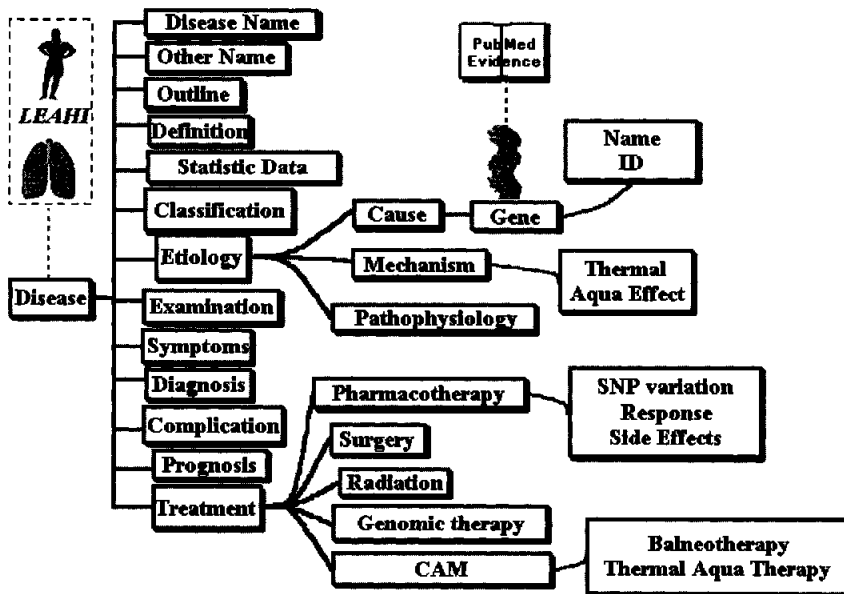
LEAHI

Disease

Disease Name

Other Name

Outline

Definition

Statistic Data

Classification

Etiology

Examination

Symptoms

Diagnosis

Complication

Prognosis

Treatment

PubMed Evidence

Cause

Gene

Name ID

Mechanism

Thermal Aqua Effect

Pathophysiology

Pharmacotherapy

SNP variation Response Side Effects

Surgery

Radiation

Genomic therapy

CAM

Balneotherapy Thermal Aqua Therapy